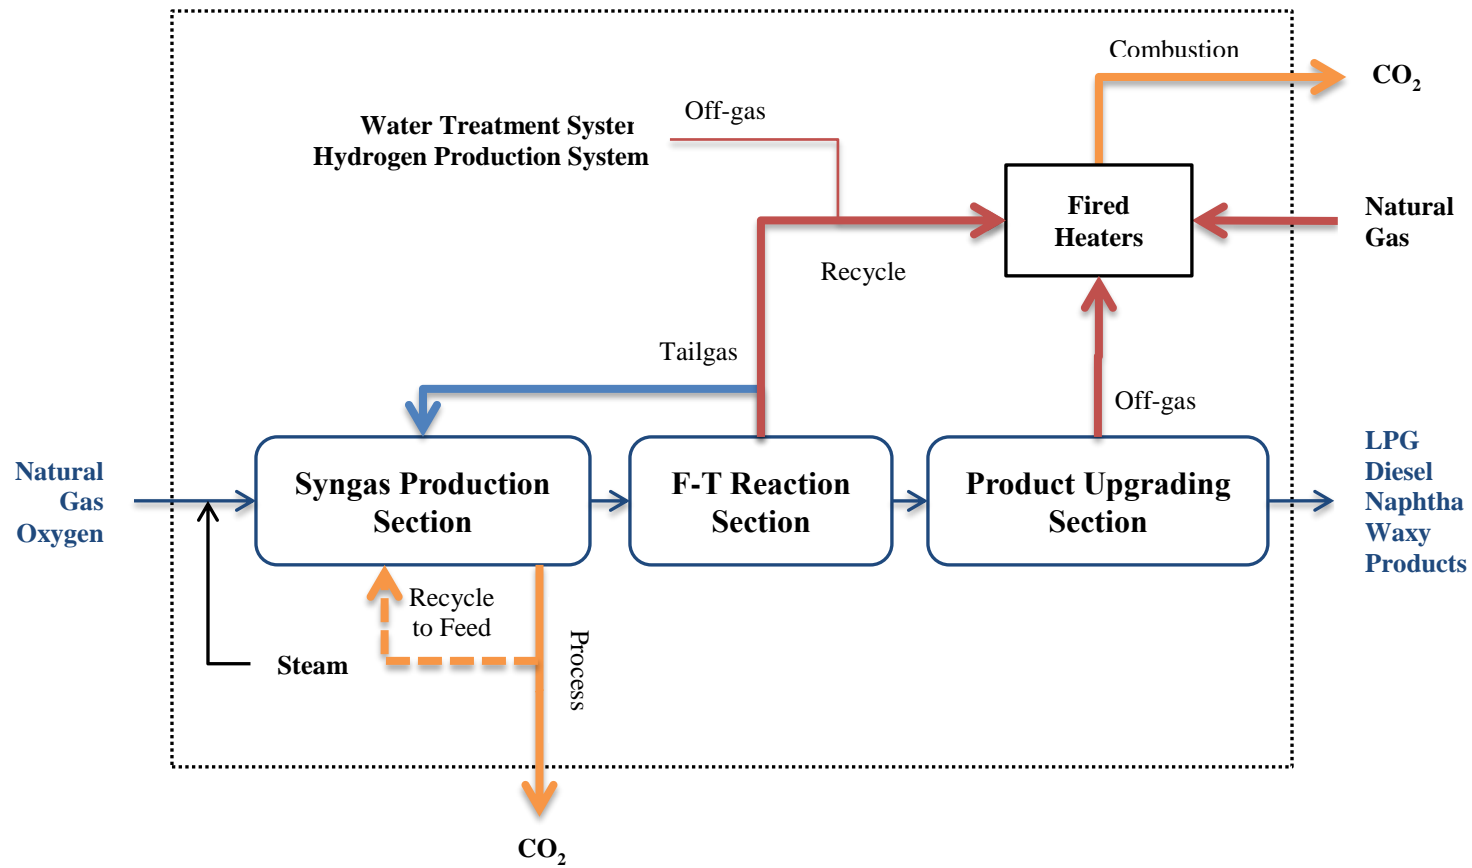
Combustion

$CO_2$

Water Treatment Syster
Hydrogen Production System

Off-gas

Fired Heaters

Natural Gas

Recycle

Tailgas

Off-gas

Natural Gas Oxygen

Syngas Production Section

F-T Reaction Section

Product Upgrading Section

LPG
Diesel
Naphtha
Waxy Products

Recycle to Feed

Process

Steam

$CO_2$